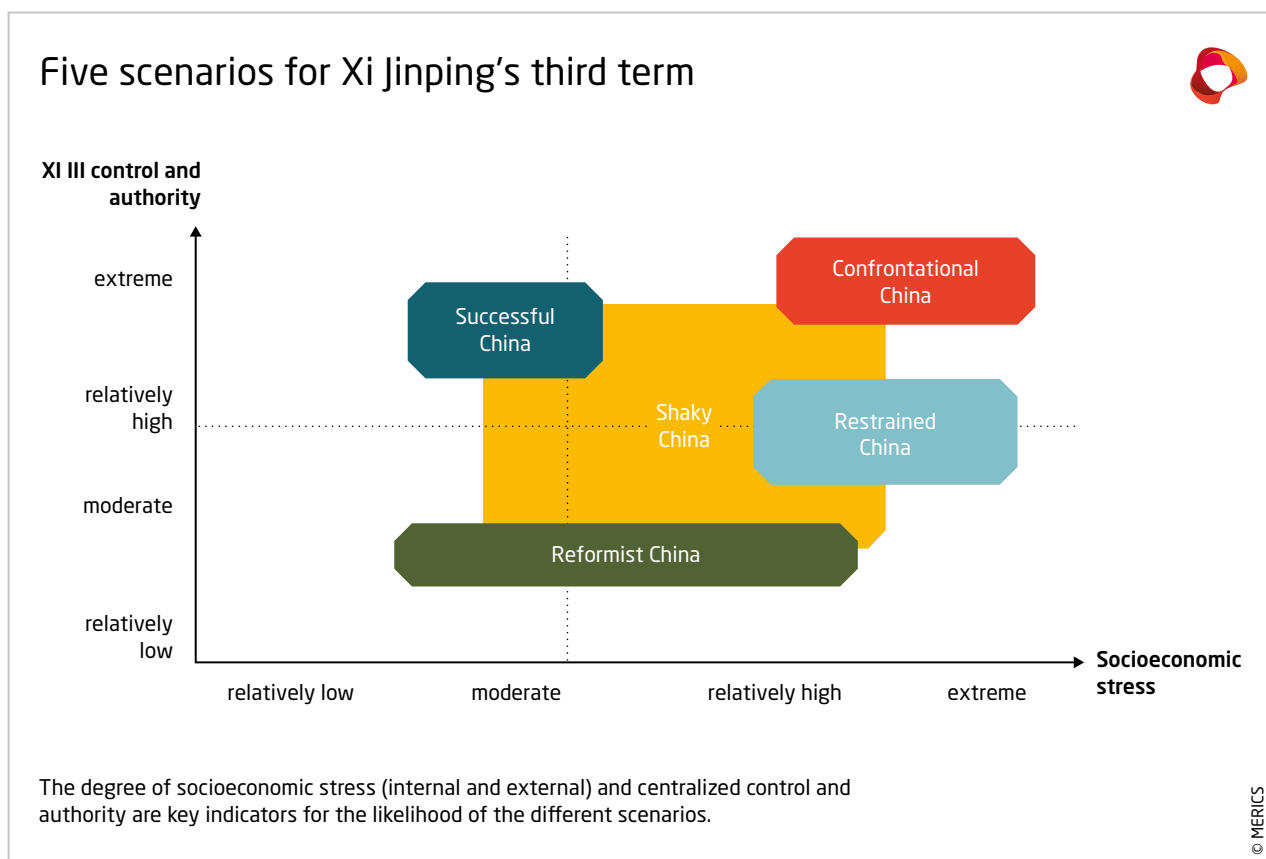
Five scenarios for Xi Jinping's third term

XI III control and authority

extreme

relatively high

moderate

relatively low

Successful China

Confrontational China

Shaky China

Restrained China

Reformist China

Socioeconomic stress

relatively low

moderate

relatively high

extreme

The degree of socioeconomic stress (internal and external) and centralized control and authority are key indicators for the likelihood of the different scenarios.

© MERICS